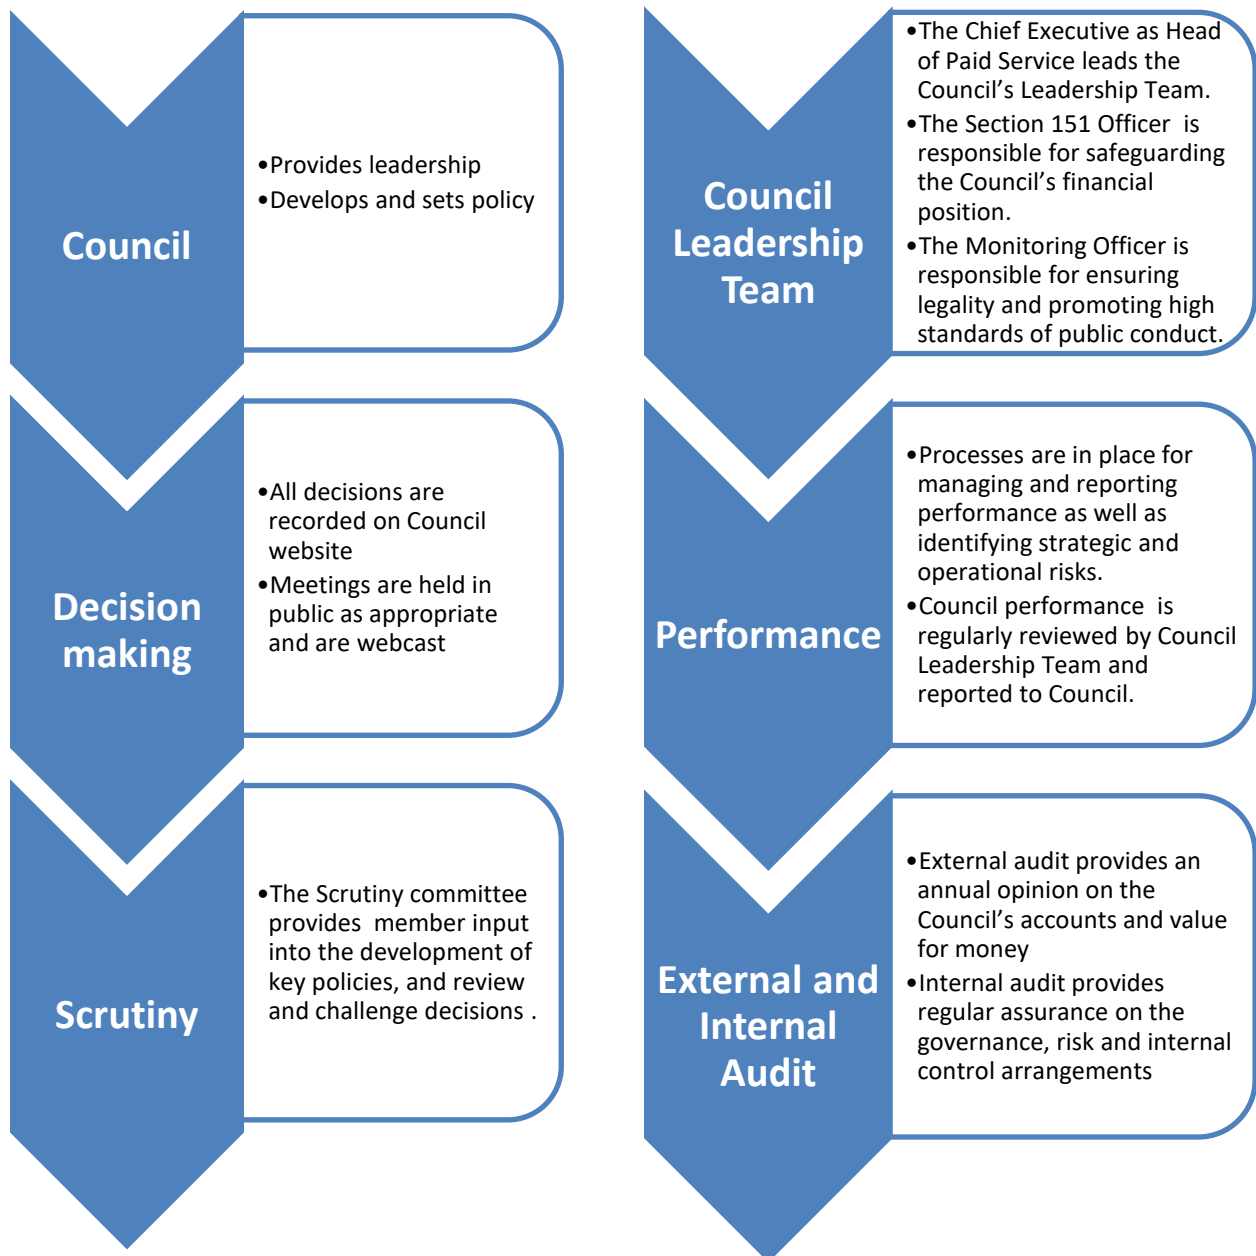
Council

•Provides leadership
•Develops and sets policy

Decision making

•All decisions are recorded on Council website
•Meetings are held in public as appropriate and are webcast

Scrutiny

•The Scrutiny committee provides member input into the development of key policies, and review and challenge decisions .

Council Leadership Team

•The Chief Executive as Head of Paid Service leads the Council's Leadership Team.
•The Section 151 Officer is responsible for safeguarding the Council's financial position.
•The Monitoring Officer is responsible for ensuring legality and promoting high standards of public conduct.

Performance

•Processes are in place for managing and reporting performance as well as identifying strategic and operational risks.
•Council performance is regularly reviewed by Council Leadership Team and reported to Council.

External and Internal Audit

•External audit provides an annual opinion on the Council's accounts and value for money
•Internal audit provides regular assurance on the governance, risk and internal control arrangements